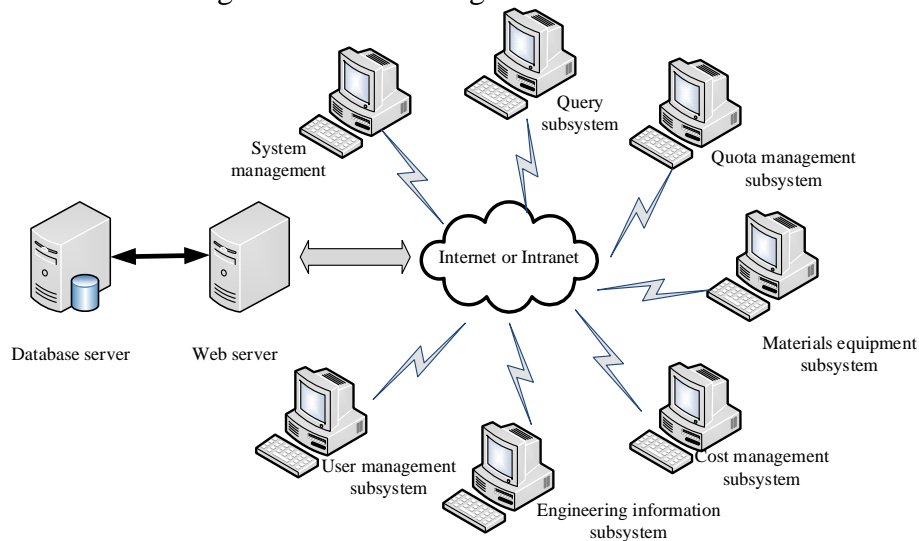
Query subsystem

System management

Quota management subsystem

Internet or Intranet

Database server

Web server

Materials equipment subsystem

User management subsystem

Cost management subsystem

Engineering information subsystem